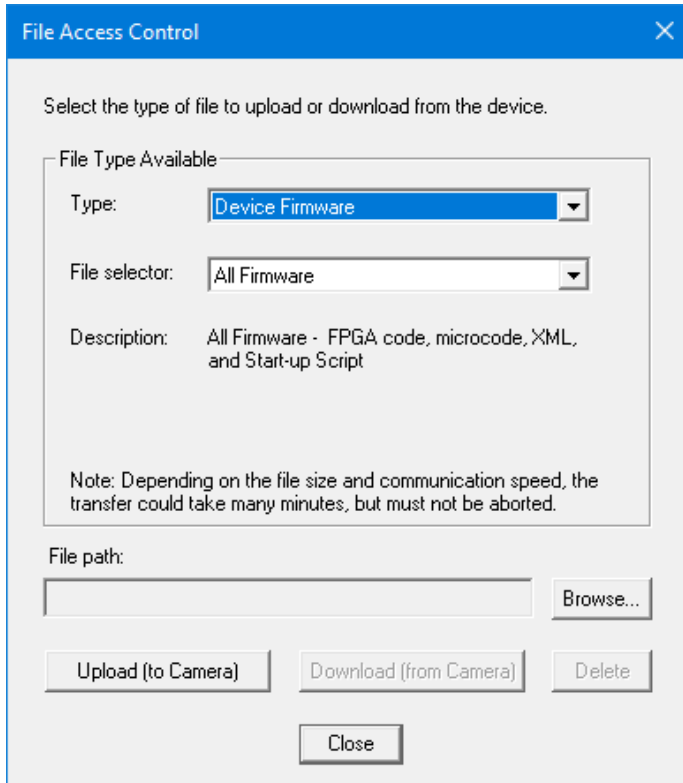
File Access Control

Select the type of file to upload or download from the device.

File Type Available

Type: Device Firmware

File selector: All Firmware

Description: All Firmware - FPGA code, microcode, XML, and Start-up Script

Note: Depending on the file size and communication speed, the transfer could take many minutes, but must not be aborted.

File path:

Browse...

Upload (to Camera)

Download (from Camera)

Delete

Close